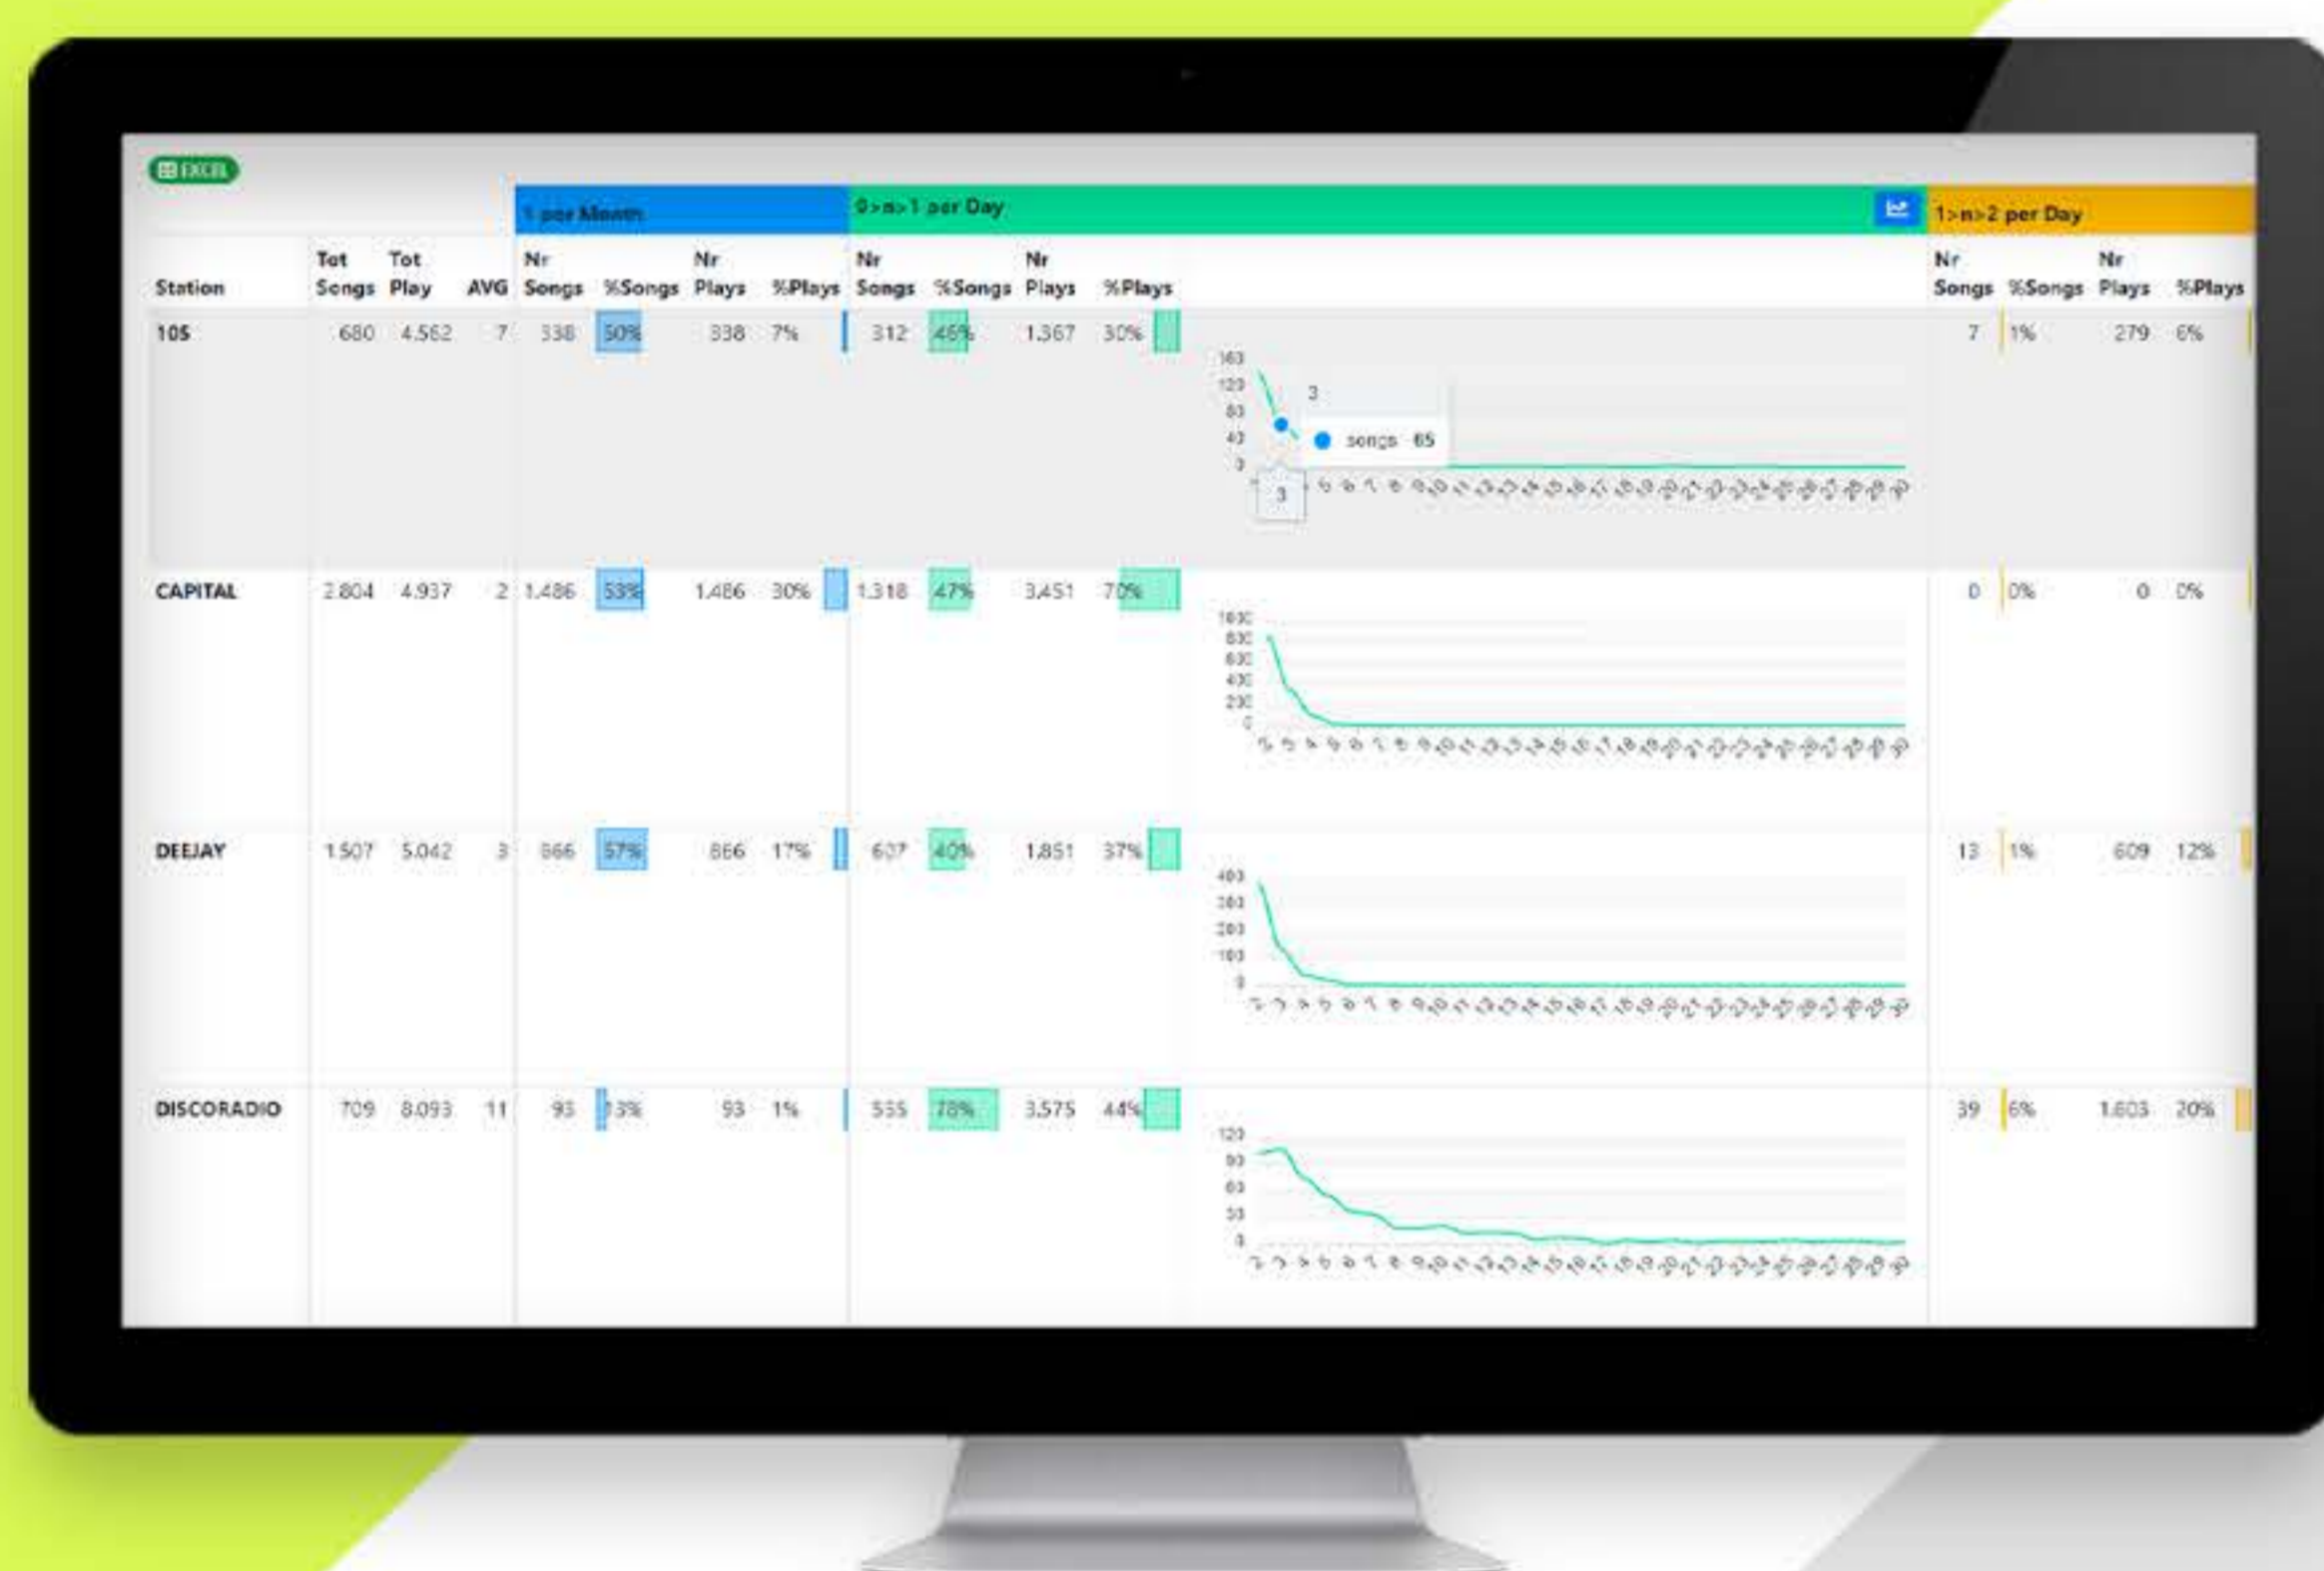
EXCEL

| | | | | 1 per Month | | | | 0>n>1 per Day | | | | | 1>n>2 per Day | | | |
|---|---|---|---|---|---|---|---|---|---|---|---|---|---|---|---|---|
| Station | Tot Songs | Tot Play | AVG | Nr Songs | %Songs | Nr Plays | %Plays | Nr Songs | %Songs | Nr Plays | %Plays | | Nr Songs | %Songs | Nr Plays | %Plays |
| 105 | 680 | 4.562 | 7 | 338 | 50% | 338 | 7% | 312 | 46% | 1.367 | 30% | | 7 | 1% | 279 | 6% |
| CAPITAL | 2.804 | 4.937 | 2 | 1.486 | 53% | 1.486 | 30% | 1.318 | 47% | 3.451 | 70% | | 0 | 0% | 0 | 0% |
| DEEJAY | 1.507 | 5.042 | 3 | 866 | 57% | 866 | 17% | 607 | 40% | 1.851 | 37% | | 13 | 1% | 609 | 12% |
| DISCORADIO | 709 | 8.093 | 11 | 93 | 13% | 93 | 1% | 555 | 78% | 3.575 | 44% | | 39 | 6% | 1.603 | 20% |

160 120 80 40 0
3
songs 65
3

1000 800 600 400 200 0

400 300 200 100 0

120 90 60 30 0